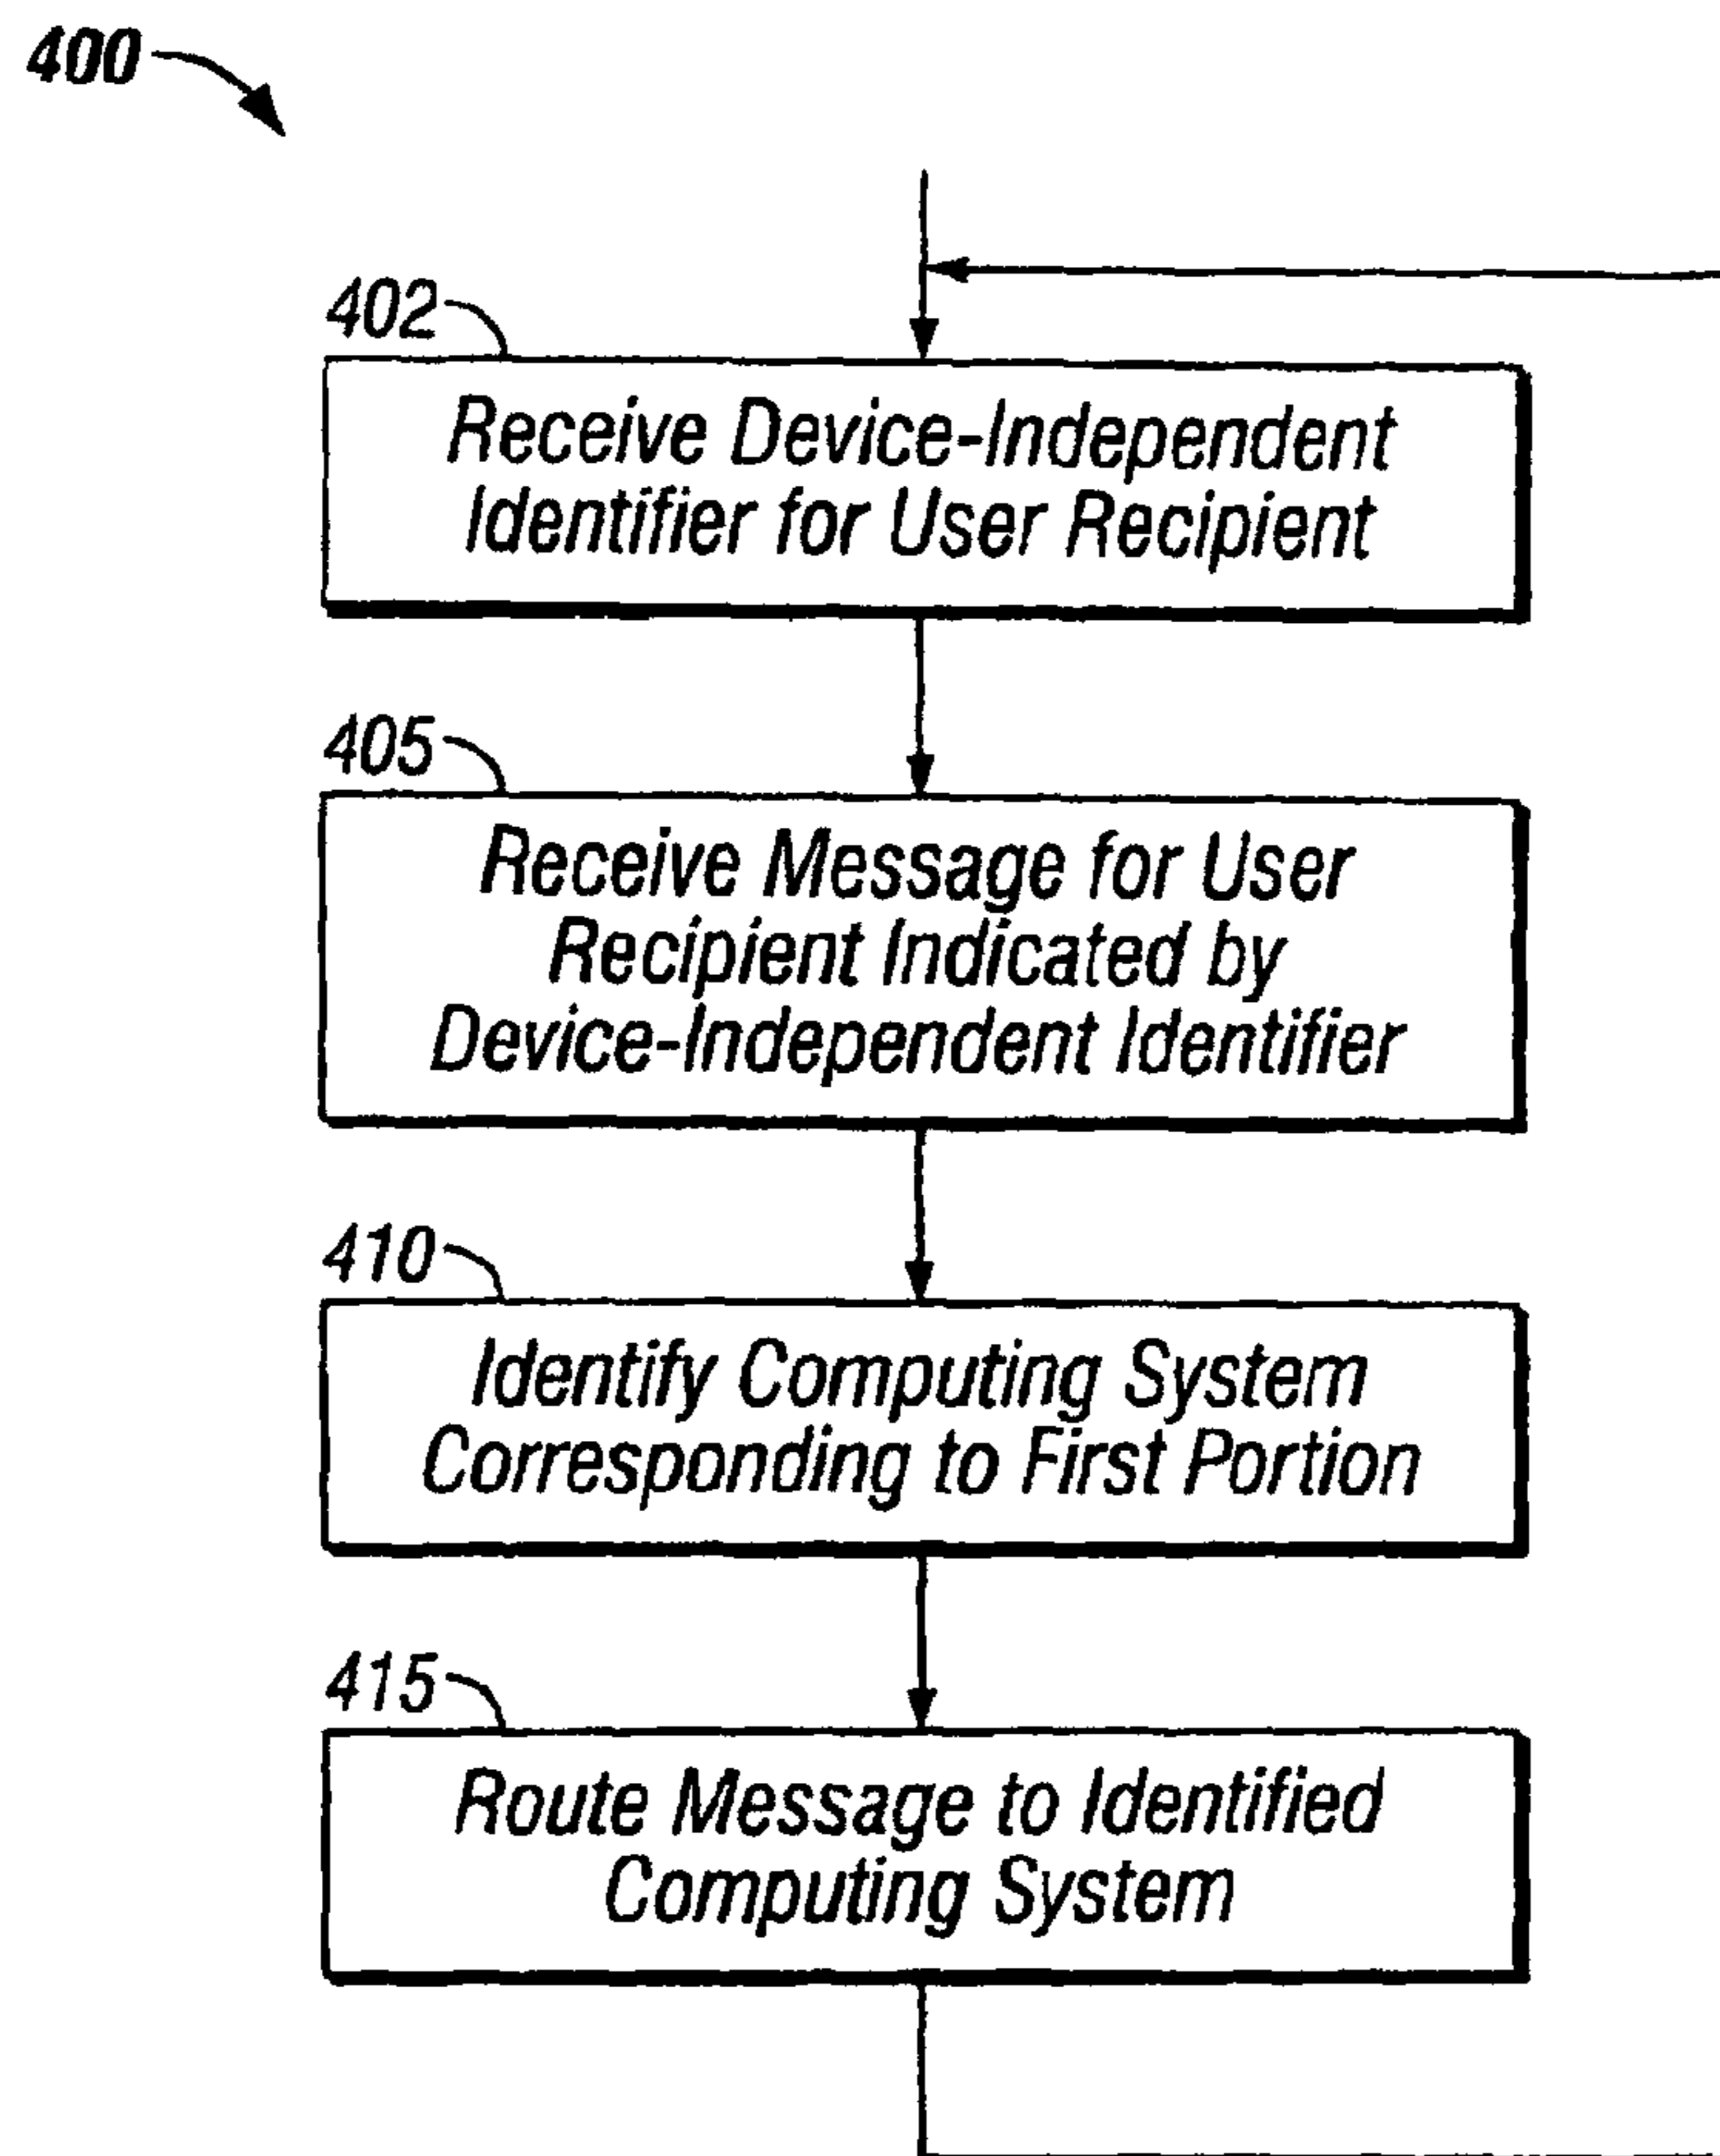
400

402

Receive Device-Independent Identifier for User Recipient

405

Receive Message for User Recipient Indicated by Device-Independent Identifier

410

Identify Computing System Corresponding to First Portion

415

Route Message to Identified Computing System